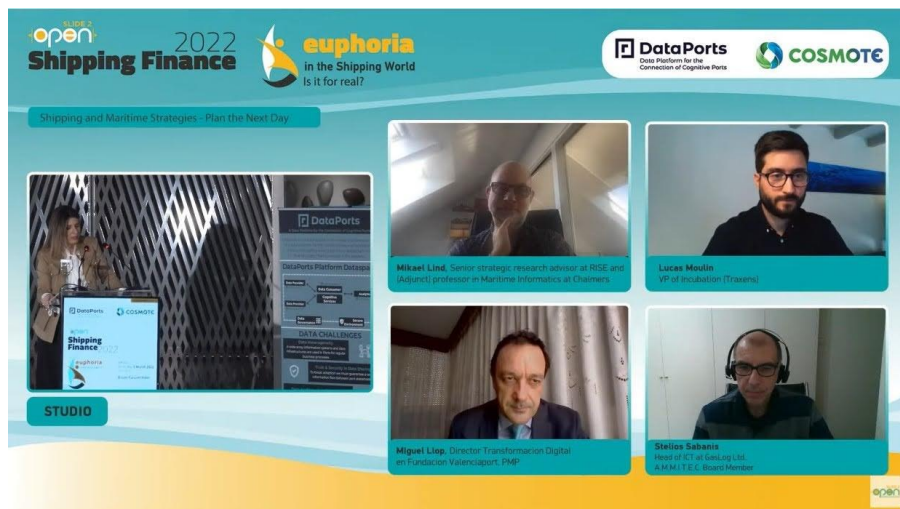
SLIDE 2
open
2022
Shipping Finance

euphoria
in the Shipping World
Is it for real?

DataPorts
Data Platform for the Connection of Cognitive Ports

COSMOTE

Shipping and Maritime Strategies - Plan the Next Day

DataPorts
DataPorts Platform Dataspa
DATA CHALLENGES

DataPorts
COSMOTE
open
Shipping Finance 2022
euphoria

STUDIO

Mikael Lind, Senior strategic research advisor at RISE and (Adjunct) professor in Maritime Informatics at Chalmers

Lucas Moulin
VP of Incubation (Traxens)

Miguel Llop, Director Transformacion Digital en Fundacion Valenciaport. PMP

Stelios Sabanis
Head of ICT at GasLog Ltd.
A.M.M.I.T.E.C. Board Member

open